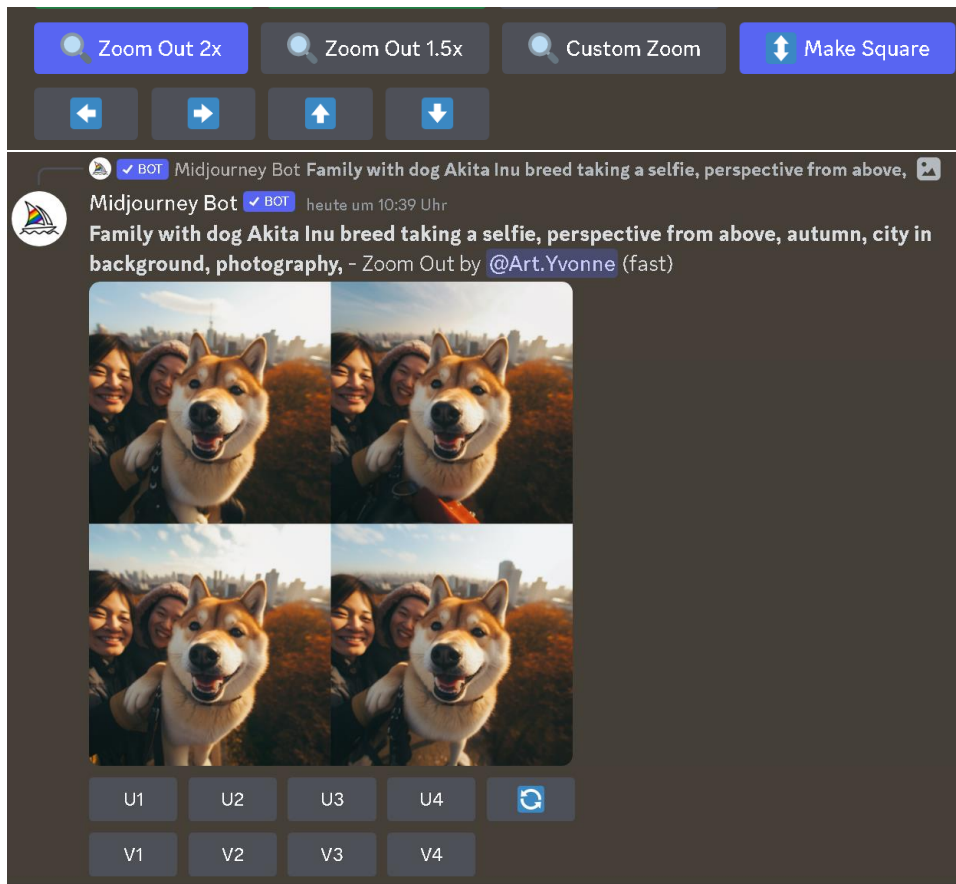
Zoom Out 2x Zoom Out 1.5x Custom Zoom Make Square

✓ BOT Midjourney Bot **Family with dog Akita Inu breed taking a selfie, perspective from above,**

Midjourney Bot ✓ BOT heute um 10:39 Uhr

**Family with dog Akita Inu breed taking a selfie, perspective from above, autumn, city in background, photography,** - Zoom Out by @Art.Yvonne (fast)

U1 U2 U3 U4

V1 V2 V3 V4